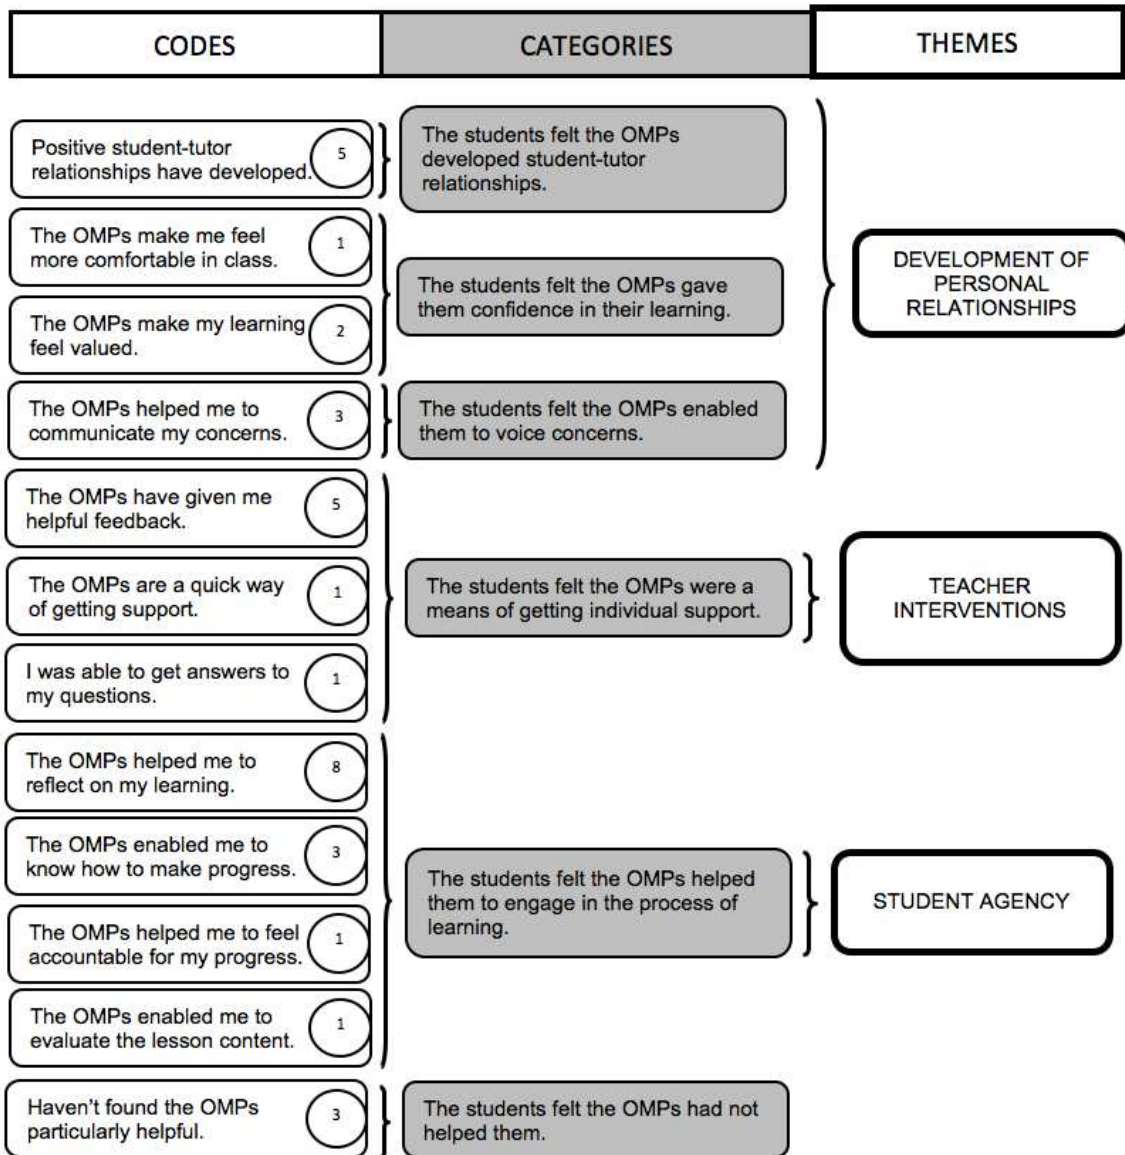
CODES

CATEGORIES

THEMES

Positive student-tutor relationships have developed. 5

The students felt the OMPs developed student-tutor relationships.

The OMPs make me feel more comfortable in class. 1

The OMPs make my learning feel valued. 2

The students felt the OMPs gave them confidence in their learning.

DEVELOPMENT OF PERSONAL RELATIONSHIPS

The OMPs helped me to communicate my concerns. 3

The students felt the OMPs enabled them to voice concerns.

The OMPs have given me helpful feedback. 5

The OMPs are a quick way of getting support. 1

The students felt the OMPs were a means of getting individual support.

TEACHER INTERVENTIONS

I was able to get answers to my questions. 1

The OMPs helped me to reflect on my learning. 8

The OMPs enabled me to know how to make progress. 3

The students felt the OMPs helped them to engage in the process of learning.

STUDENT AGENCY

The OMPs helped me to feel accountable for my progress. 1

The OMPs enabled me to evaluate the lesson content. 1

Haven't found the OMPs particularly helpful. 3

The students felt the OMPs had not helped them.